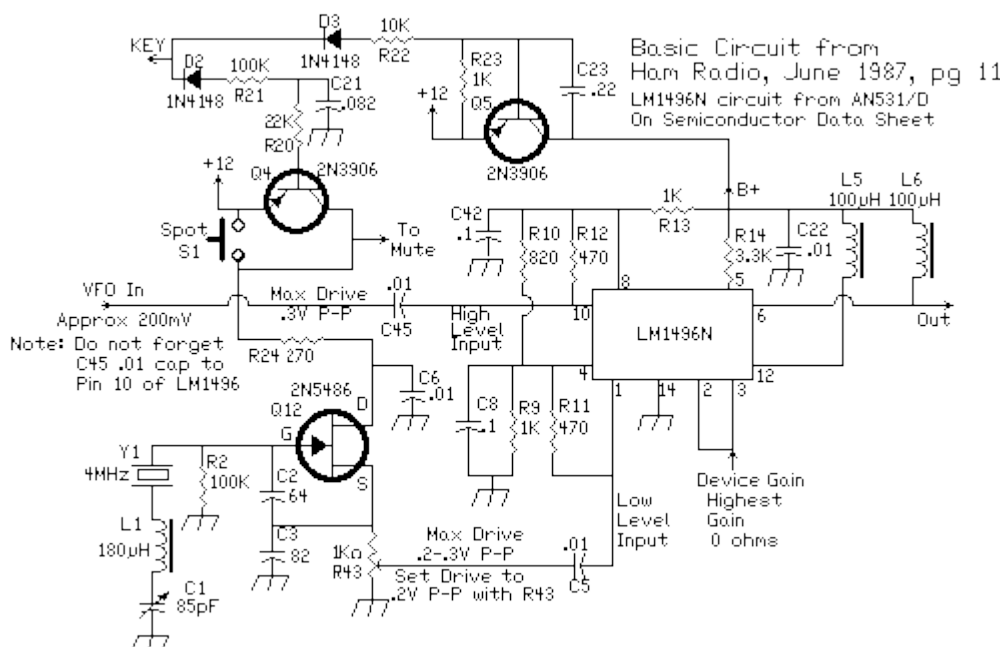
Basic Circuit from
Ham Radio, June 1987, pg 11
LM1496N circuit from AN531/D
On Semiconductor Data Sheet

KEY
D3
1N4148
10K
R22
D2
1N4148
100K
R21
C21
.082
22K
R20
R23
1K
Q5
+12
C23
.22
2N3906
+12
Q4
2N3906
Spot
S1
To
Mute
B+
1K
R13
C42
.1
R10
820
R12
470
R14
3.3K
C22
.01
L5
100μH
L6
100μH
VFO In
Approx 200mV
Max Drive
.3V P-P
.01
C45
High
Level
Input
8
5
10
LM1496N
6
Out
Note: Do not forget C45 .01 cap to Pin 10 of LM1496
R24 270
C6
.01
4
1
14
2
3
12
2N5486
Q12
D
G
S
C8
.1
R9
1K
R11
470
Y1
4MHz
R2
100K
C2
.64
C3
.82
L1
180μH
C1
85pF
1KΩ
R43
Max Drive
.2-.3V P-P
Set Drive to
.2V P-P with R43
.01
C5
Low
Level
Input
Device Gain
Highest
Gain
0 ohms